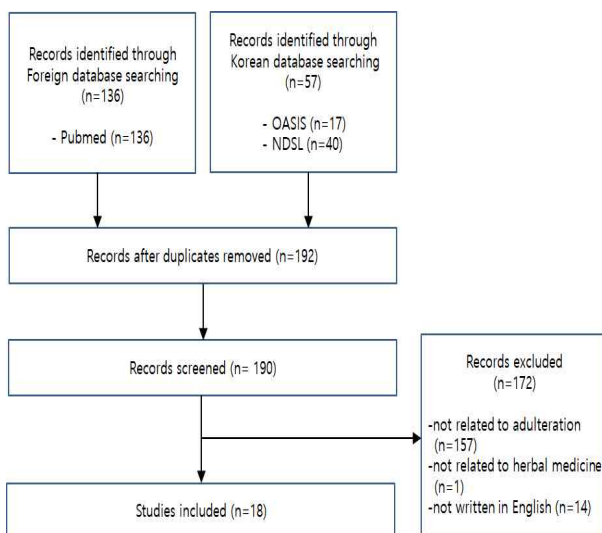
Records identified through Foreign database searching (n=136)

- Pubmed (n=136)

Records identified through Korean database searching (n=57)

- OASIS (n=17)
- NDSL (n=40)

Records after duplicates removed (n=192)

Records screened (n= 190)

Records excluded (n=172)

-not related to adulteration (n=157)
-not related to herbal medicine (n=1)
-not written in English (n=14)

Studies included (n=18)